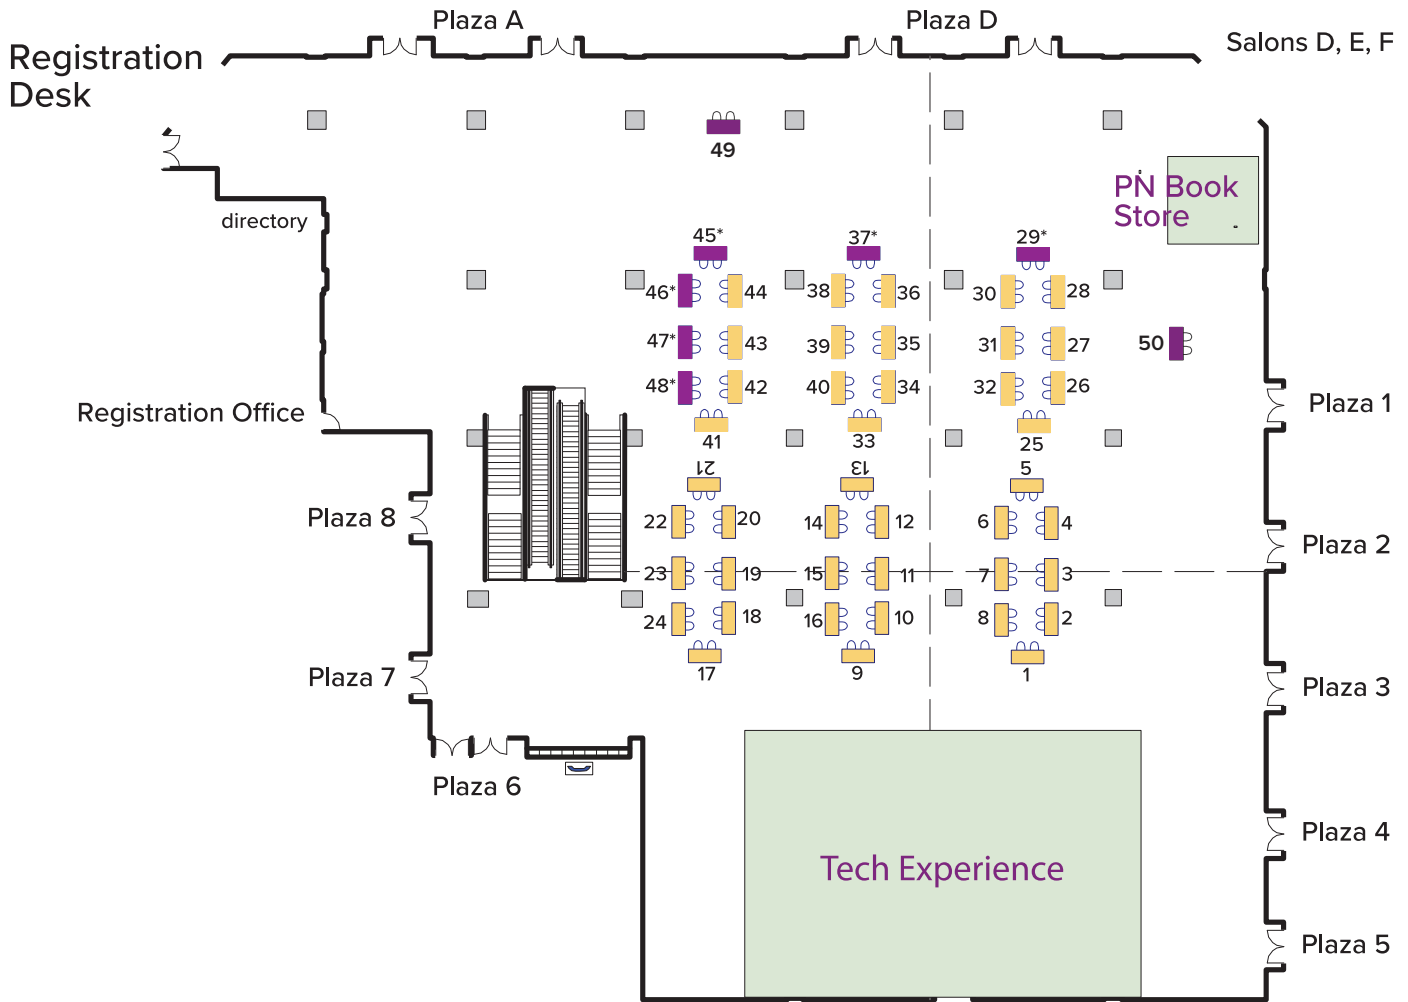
Plaza A
Plaza D
Salons D, E, F
Registration Desk
49
directory
PN Book Store
45*
37*
29*
46*
44
38
36
30
28
47*
43
39
35
31
27
50
48*
42
40
34
32
26
Registration Office
41
33
25
Plaza 1
21
13
5
Plaza 8
22
20
14
12
6
4
23
19
15
11
7
3
Plaza 2
24
18
16
10
8
2
17
9
1
Plaza 7
Plaza 3
Plaza 6
Tech Experience
Plaza 4
Plaza 5